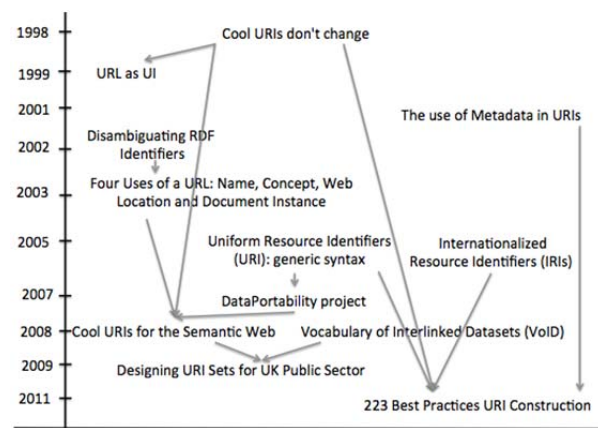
1998
1999
2001
2002
2003
2005
2007
2008
2009
2011

Cool URIs don't change

URL as UI

The use of Metadata in URIs

Disambiguating RDF Identifiers

Four Uses of a URL: Name, Concept, Web Location and Document Instance

Uniform Resource Identifiers (URI): generic syntax

Internationalized Resource Identifiers (IRIs)

DataPortability project

Cool URIs for the Semantic Web

Vocabulary of Interlinked Datasets (VoID)

Designing URI Sets for UK Public Sector

223 Best Practices URI Construction